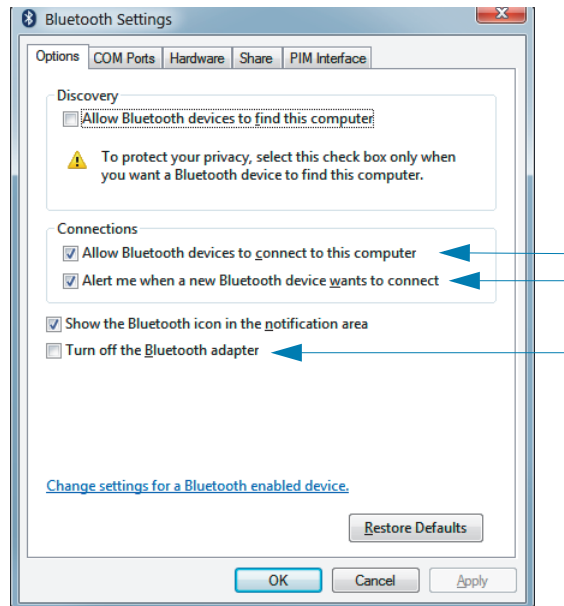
Bluetooth Settings

Options | COM Ports | Hardware | Share | PIM Interface

Discovery

Allow Bluetooth devices to find this computer

To protect your privacy, select this check box only when you want a Bluetooth device to find this computer.

Connections

Allow Bluetooth devices to connect to this computer

Alert me when a new Bluetooth device wants to connect

Show the Bluetooth icon in the notification area

Turn off the Bluetooth adapter

Change settings for a Bluetooth enabled device.

Restore Defaults

OK | Cancel | Apply